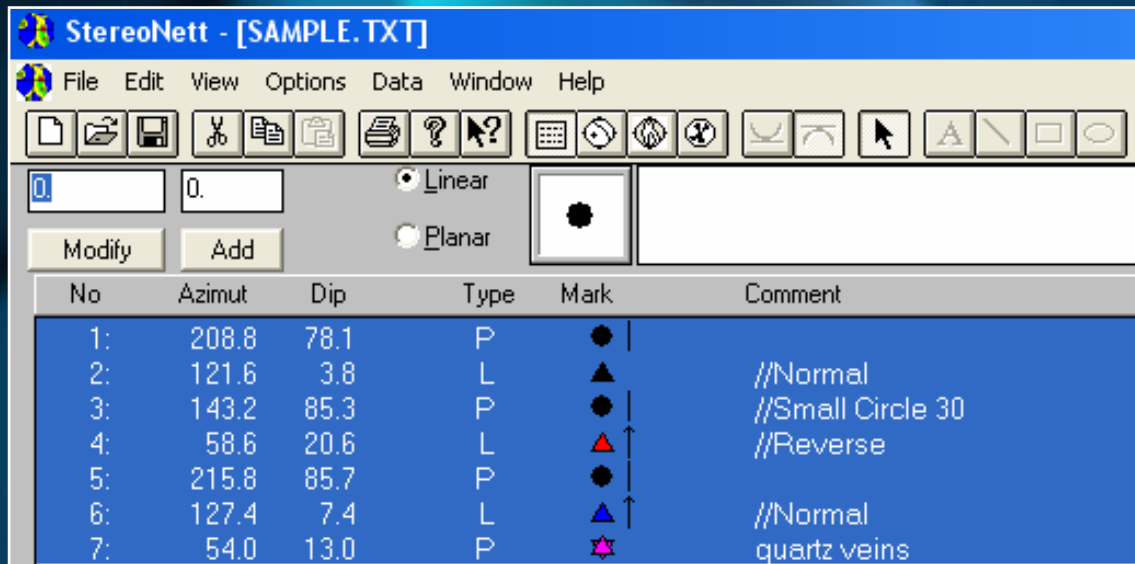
StereoNett - [SAMPLE.TXT]

File Edit View Options Data Window Help

0. 0.

Linear

Planar

Modify Add

| No | Azimut | Dip | Type | Mark | Comment |
|---|---|---|---|---|---|
| 1: | 208.8 | 78.1 | P | | |
| 2: | 121.6 | 3.8 | L | | //Normal |
| 3: | 143.2 | 85.3 | P | | //Small Circle 30 |
| 4: | 58.6 | 20.6 | L | | //Reverse |
| 5: | 215.8 | 85.7 | P | | |
| 6: | 127.4 | 7.4 | L | | //Normal |
| 7: | 54.0 | 13.0 | P | | quartz veins |